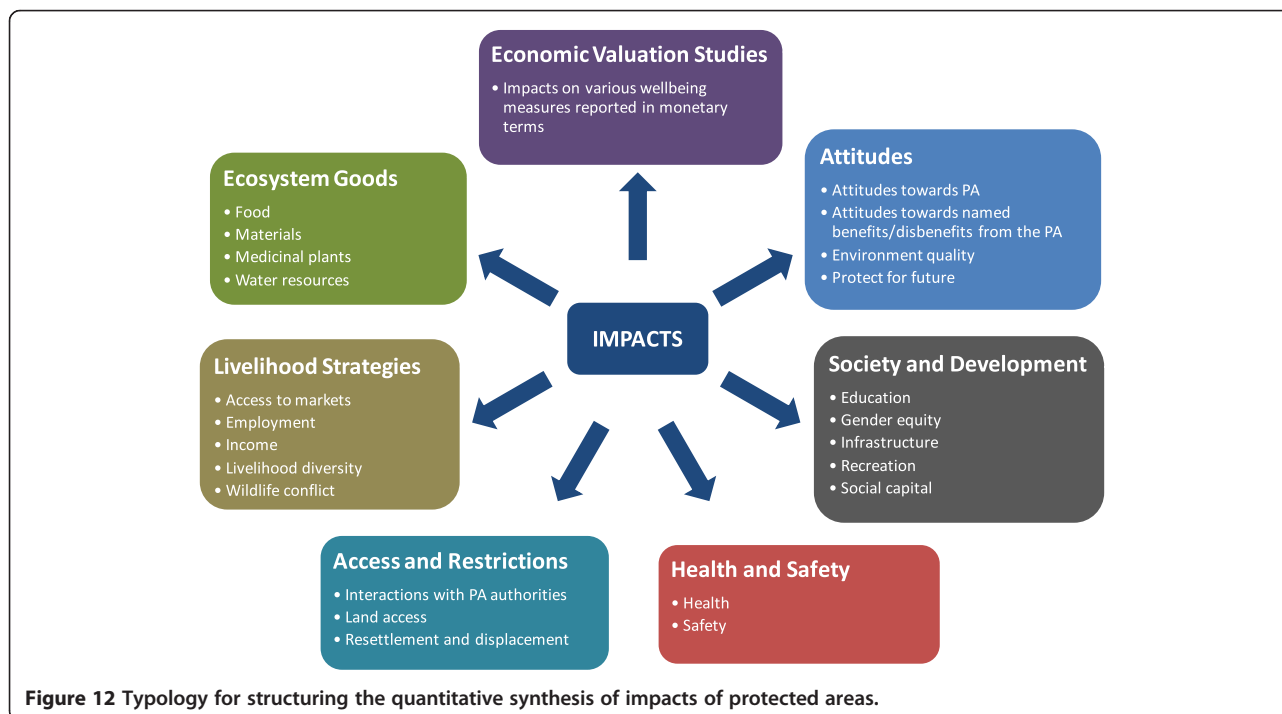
Economic Valuation Studies
• Impacts on various wellbeing measures reported in monetary terms

Ecosystem Goods
• Food
• Materials
• Medicinal plants
• Water resources

Attitudes
• Attitudes towards PA
• Attitudes towards named benefits/disbenefits from the PA
• Environment quality
• Protect for future

IMPACTS

Livelihood Strategies
• Access to markets
• Employment
• Income
• Livelihood diversity
• Wildlife conflict

Society and Development
• Education
• Gender equity
• Infrastructure
• Recreation
• Social capital

Access and Restrictions
• Interactions with PA authorities
• Land access
• Resettlement and displacement

Health and Safety
• Health
• Safety

Figure 12 Typology for structuring the quantitative synthesis of impacts of protected areas.